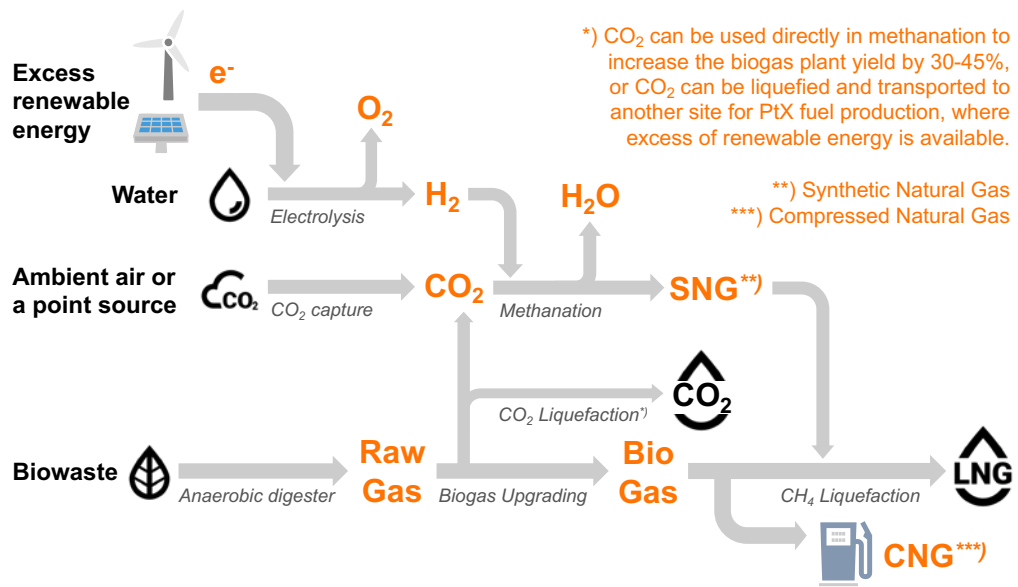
*) $CO_2$ can be used directly in methanation to increase the biogas plant yield by 30-45%, or $CO_2$ can be liquefied and transported to another site for PtX fuel production, where excess of renewable energy is available.

**) Synthetic Natural Gas
***) Compressed Natural Gas

Excess renewable energy

$e^-$

$O_2$

Water

Electrolysis

$H_2$

$H_2O$

Ambient air or a point source

$CO_2$

$CO_2$ capture

$CO_2$

Methanation

SNG**)

$CO_2$ Liquefaction*)

$CO_2$

Biowaste

Anaerobic digester

Raw Gas

Biogas Upgrading

Bio Gas

$CH_4$ Liquefaction

LNG

CNG***)